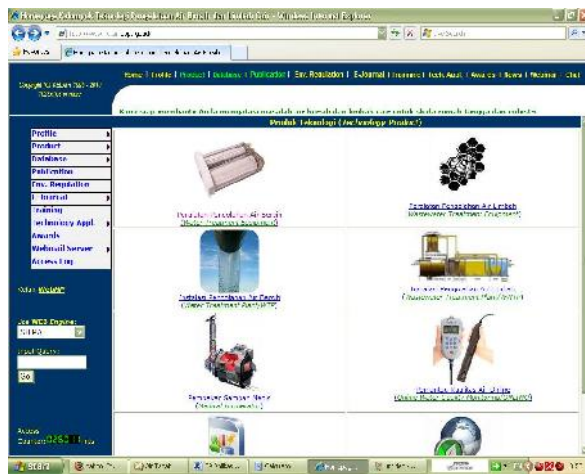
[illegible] - Windows Internet Explorer

Home | Profile | Product | Database | Publication | Env. Regulation | E-Journal | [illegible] | Awards | News | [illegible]

Copyright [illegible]

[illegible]

Produk Teknologi (Technology Product)

Profile
Product
Database
Publication
Env. Regulation
E-Journal
Training
Technology Appl.
Awards
Webmail Server
Access Log

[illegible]

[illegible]

Peralatan Pengolahan Air Bersih ([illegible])

Peralatan Pengolahan Air Limbah (Wastewater Treatment Equipment)

Instalasi Pengolahan Air Bersih (Water Treatment Plant/IPA)

Instalasi Pengolahan Air Limbah (Wastewater Treatment Plant/IPAL)

Peralatan Sampel Udara ([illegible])

Pemantau Kualitas Air Online (Online Water Quality Monitoring/ONLIMO)

Go

start